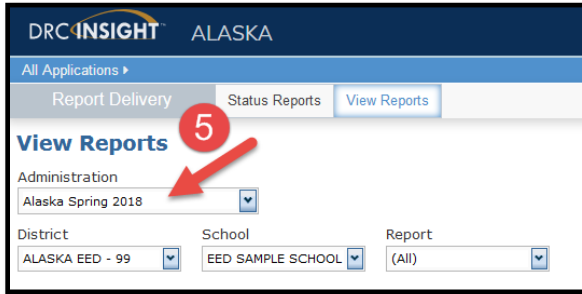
DRC INSIGHT™ ALASKA

All Applications ▸

Report Delivery | Status Reports | View Reports

View Reports

5

Administration

Alaska Spring 2018

District

ALASKA EED - 99

School

EED SAMPLE SCHOOL

Report

(All)